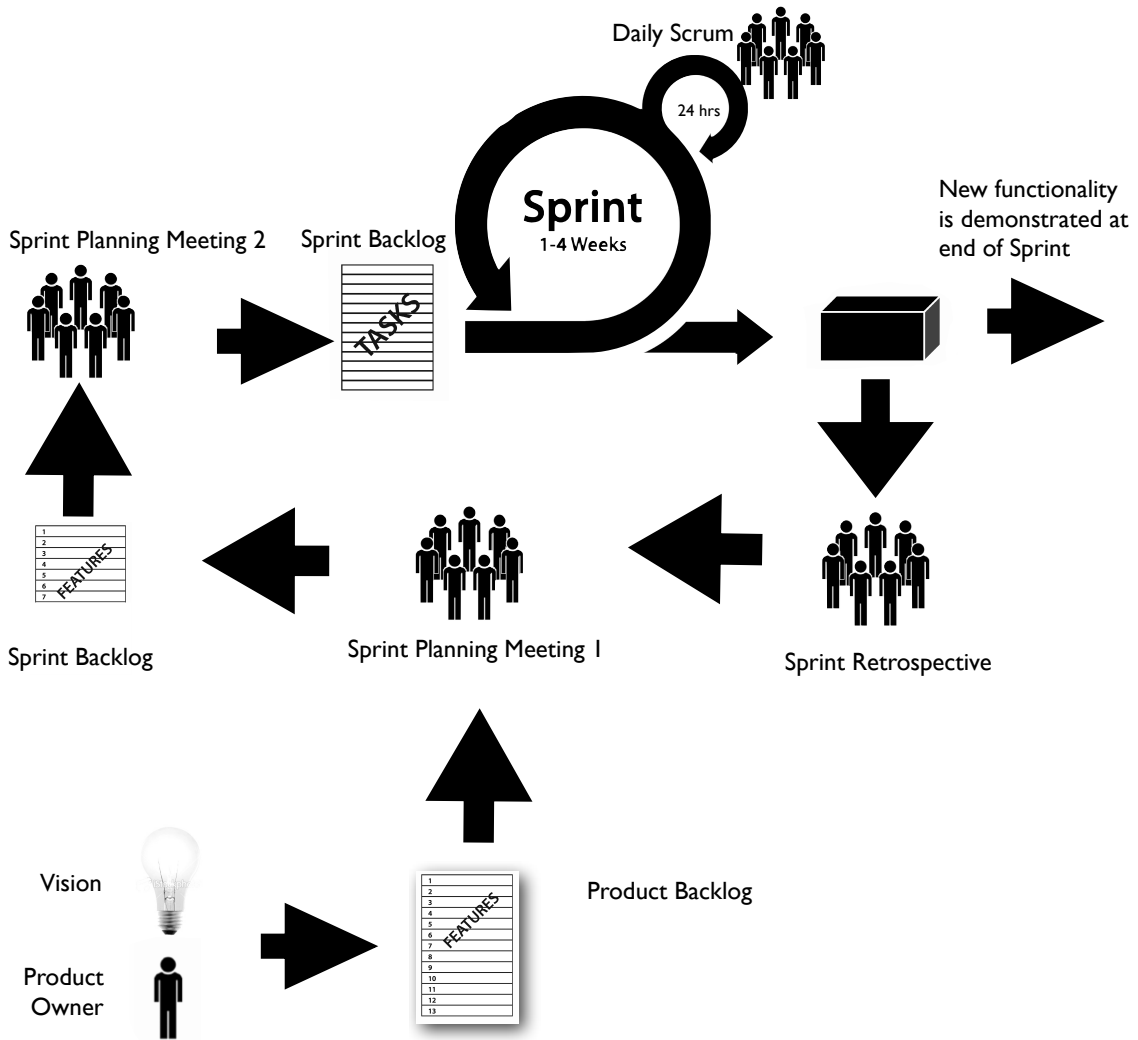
Daily Scrum

24 hrs

Sprint
1-4 Weeks

New functionality is demonstrated at end of Sprint

Sprint Planning Meeting 2

Sprint Backlog

TASKS

1
2
3
4
5
6
7
FEATURES

Sprint Backlog

Sprint Planning Meeting 1

Sprint Retrospective

Vision

Product Owner

1
2
3
4
5
6
7
8
9
10
11
12
13
FEATURES

Product Backlog